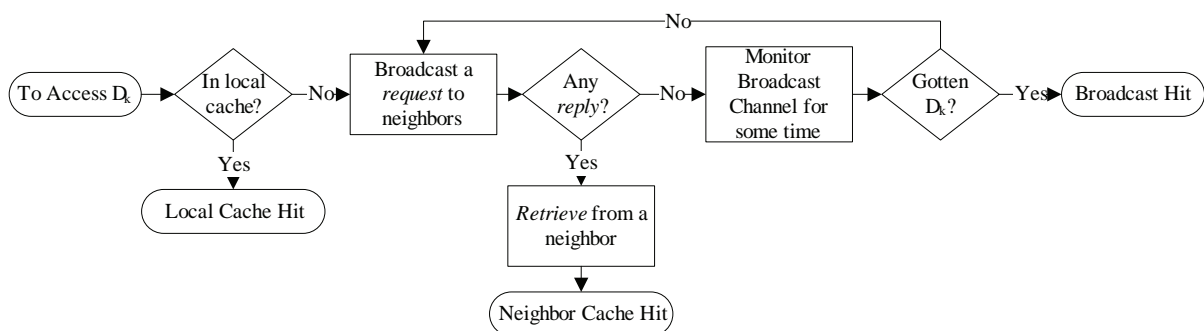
No

To Access $D_k$

In local cache?

No

Yes

Local Cache Hit

Broadcast a *request* to neighbors

Any *reply*?

No

Yes

*Retrieve* from a neighbor

Neighbor Cache Hit

Monitor Broadcast Channel for some time

Gotten $D_k$?

Yes

Broadcast Hit